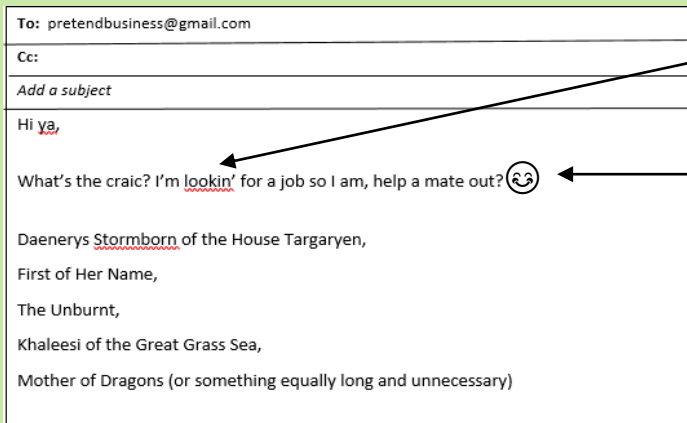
To: pretendbusiness@gmail.com

Cc:

Add a subject

Hi ya,

What's the craic? I'm lookin' for a job so I am, help a mate out?

Daenerys Stormborn of the House Targaryen,

First of Her Name,

The Unburnt,

Khaleesi of the Great Grass Sea,

Mother of Dragons (or something equally long and unnecessary)